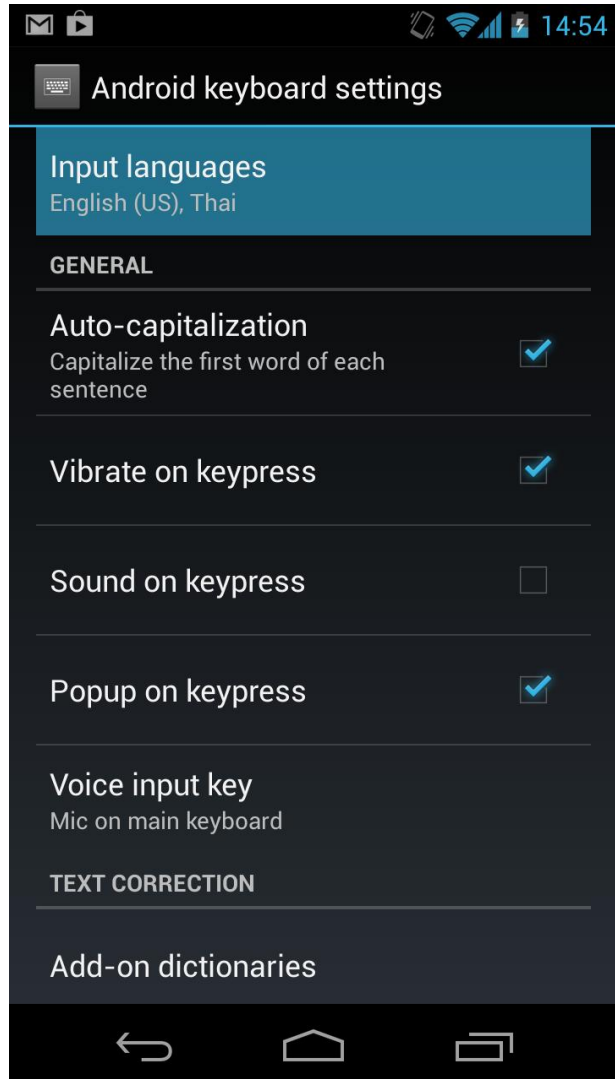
14:54

Android keyboard settings

Input languages
English (US), Thai

GENERAL

Auto-capitalization
Capitalize the first word of each sentence

Vibrate on keypress

Sound on keypress

Popup on keypress

Voice input key
Mic on main keyboard

TEXT CORRECTION

Add-on dictionaries